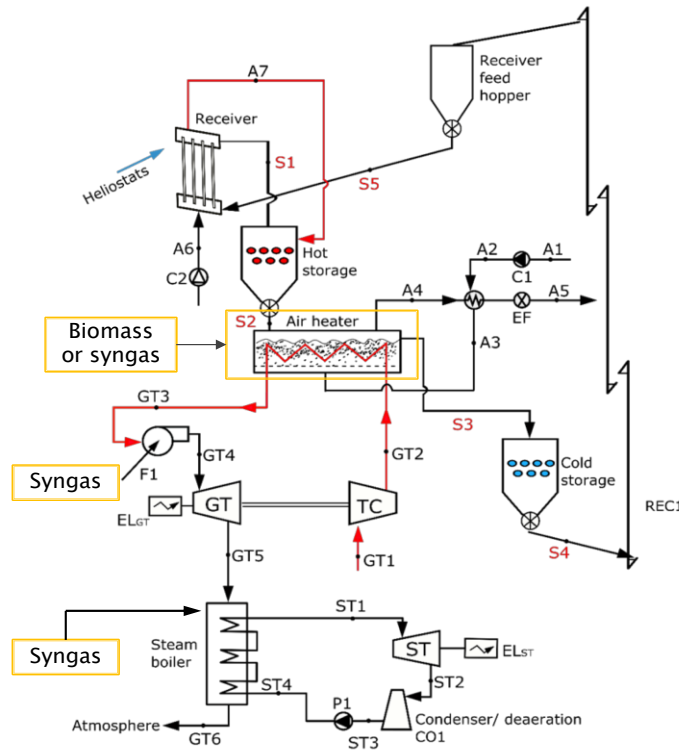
Receiver feed hopper

A7

Receiver

S1

S5

Heliostats

A6

C2

Hot storage

A2

A1

C1

A4

A5

EF

S2

Air heater

Biomass or syngas

A3

GT3

S3

F1

GT4

GT2

Cold storage

Syngas

$EL_{GT}$

GT

TC

REC1

GT5

GT1

S4

ST1

Syngas

Steam boiler

ST

$EL_{ST}$

ST4

ST2

P1

Condenser/ deaeration CO1

Atmosphere

GT6

ST3